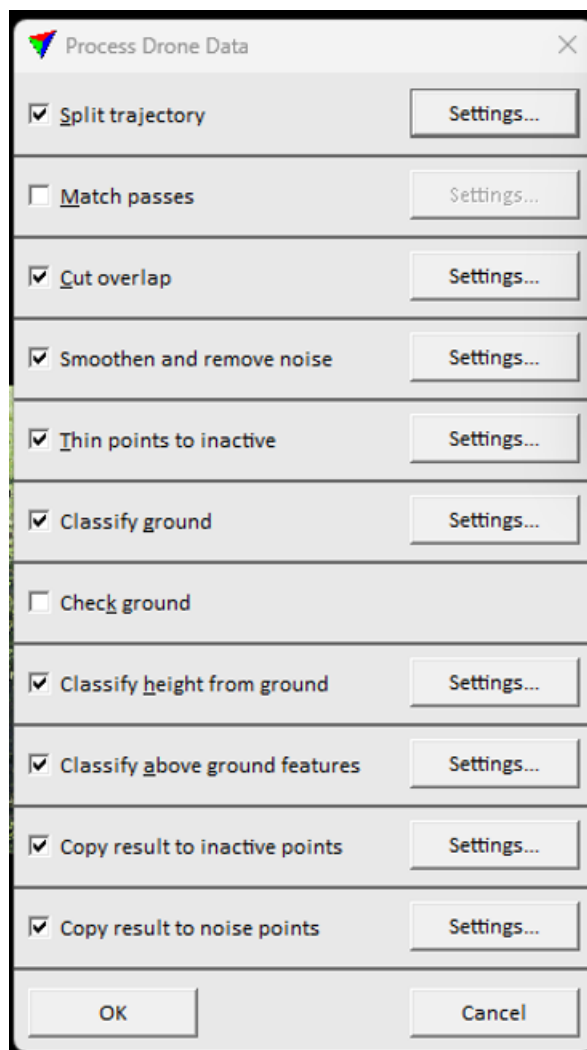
Process Drone Data

Split trajectory Settings...

Match passes Settings...

Cut overlap Settings...

Smoothen and remove noise Settings...

Thin points to inactive Settings...

Classify ground Settings...

Check ground

Classify height from ground Settings...

Classify above ground features Settings...

Copy result to inactive points Settings...

Copy result to noise points Settings...

OK Cancel